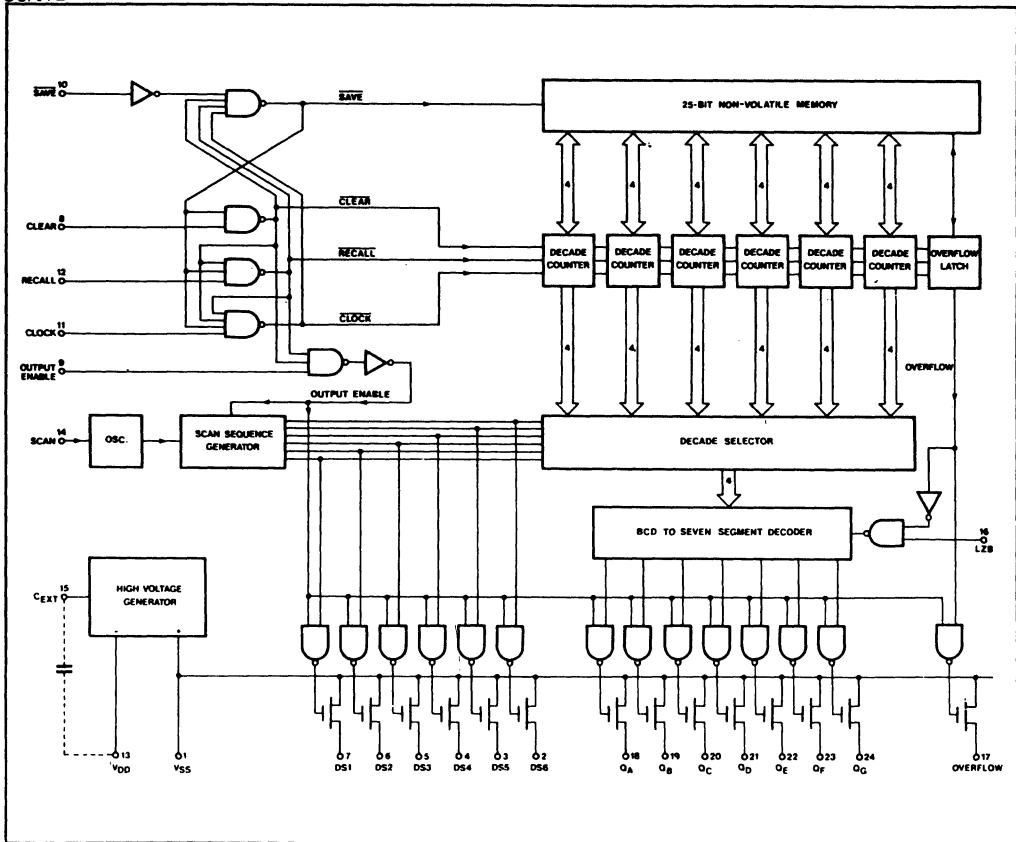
$\overline{SAVE}$ 10
$\overline{SAVE}$
25-BIT NON-VOLATILE MEMORY
CLEAR 8
$\overline{CLEAR}$
RECALL 12
$\overline{RECALL}$
CLOCK 11
$\overline{CLOCK}$
OUTPUT ENABLE 9
4
4
4
4
4
4
DECADE COUNTER
DECADE COUNTER
DECADE COUNTER
DECADE COUNTER
DECADE COUNTER
DECADE COUNTER
OVERFLOW LATCH
4
4
4
4
4
4
OVERFLOW
OUTPUT ENABLE
SCAN 14
OSC.
SCAN SEQUENCE GENERATOR
DECADE SELECTOR
4
BCD TO SEVEN SEGMENT DECODER
16
LZB
$C_{EXT}$ 15
HIGH VOLTAGE GENERATOR
13
$V_{DD}$
1
$V_{SS}$
7
DS1
6
DS2
5
DS3
4
DS4
3
DS5
2
DS6
18
$Q_A$
19
$Q_B$
20
$Q_C$
21
$Q_D$
22
$Q_E$
23
$Q_F$
24
$Q_G$
17
OVERFLOW